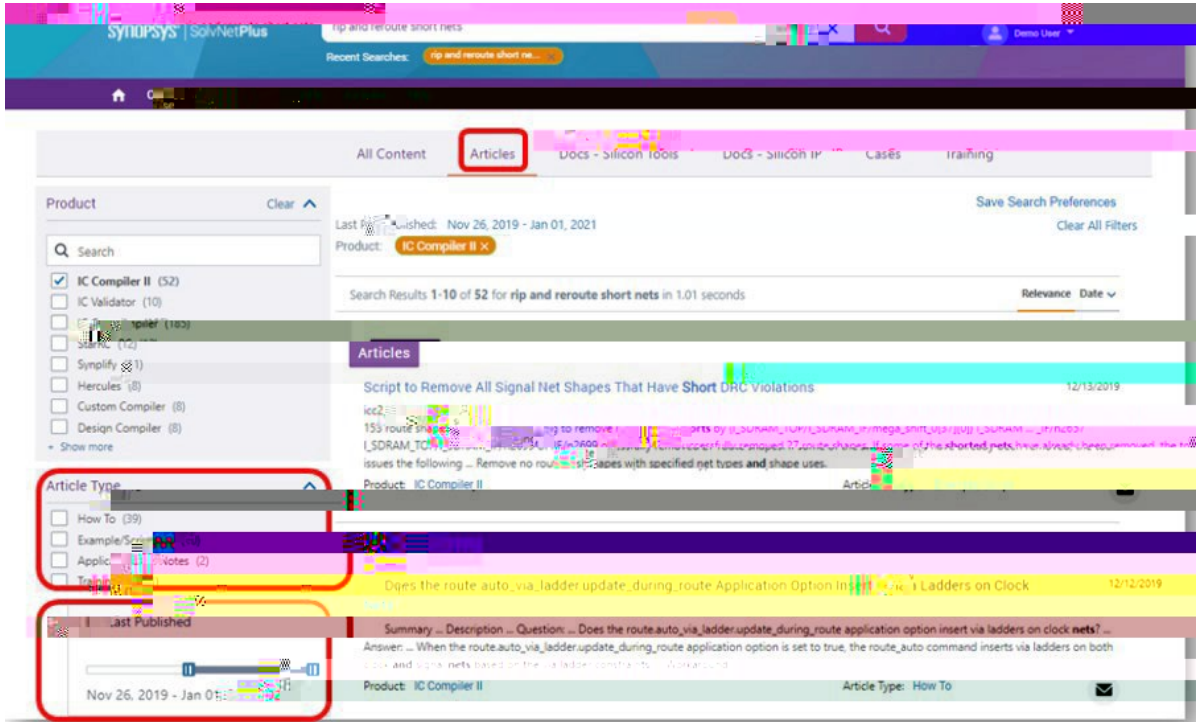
SYNOPSYS | SolvNetPlus
rip and reroute short nets
Recent Searches: rip and reroute short ne... ×
Demo User

All Content
Articles
Docs - Silicon Tools
Docs - Silicon IP
Cases
Training

Product
Clear
Search
IC Compiler II (52)
IC Validator (10)
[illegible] (165)
StarRC (12)
Synplify (1)
Hercules (8)
Custom Compiler (8)
Design Compiler (8)
+ Show more

Article Type
How To (39)
Example/Scr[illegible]
Applic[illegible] Notes (2)
Trai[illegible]

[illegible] Last Published
Nov 26, 2019 - Jan 01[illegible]

Save Search Preferences
Last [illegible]ished: Nov 26, 2019 - Jan 01, 2021
Clear All Filters
Product: IC Compiler II ×

Search Results 1-10 of 52 for rip and reroute short nets in 1.01 seconds
Relevance Date

Articles
Script to Remove All Signal Net Shapes That Have Short DRC Violations
12/13/2019
icc2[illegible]
155 route shapes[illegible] to remove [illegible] shorts by I_SDRAM_TOP/I_SDRAM_IF/mega_shift_0[37][0] I_SDRAM ... IF/n2657
I_SDRAM_TOP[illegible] successfully removed 27 route shapes. If some of the shorted nets have already been removed, the to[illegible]
issues the following ... Remove no rou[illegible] shapes with specified net types and shape uses.
Product: IC Compiler II
Artic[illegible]

Does the route.auto_via_ladder.update_during_route Application Option Insert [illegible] Ladders on Clock
12/12/2019
Nets
Summary ... Description ... Question: ... Does the route.auto_via_ladder.update_during_route application option insert via ladders on clock nets? ...
Answer: ... When the route.auto_via_ladder.update_during_route application option is set to true, the route_auto command inserts via ladders on both
clock and signal nets based on the via ladder constraints ... Workaround
Product: IC Compiler II
Article Type: How To